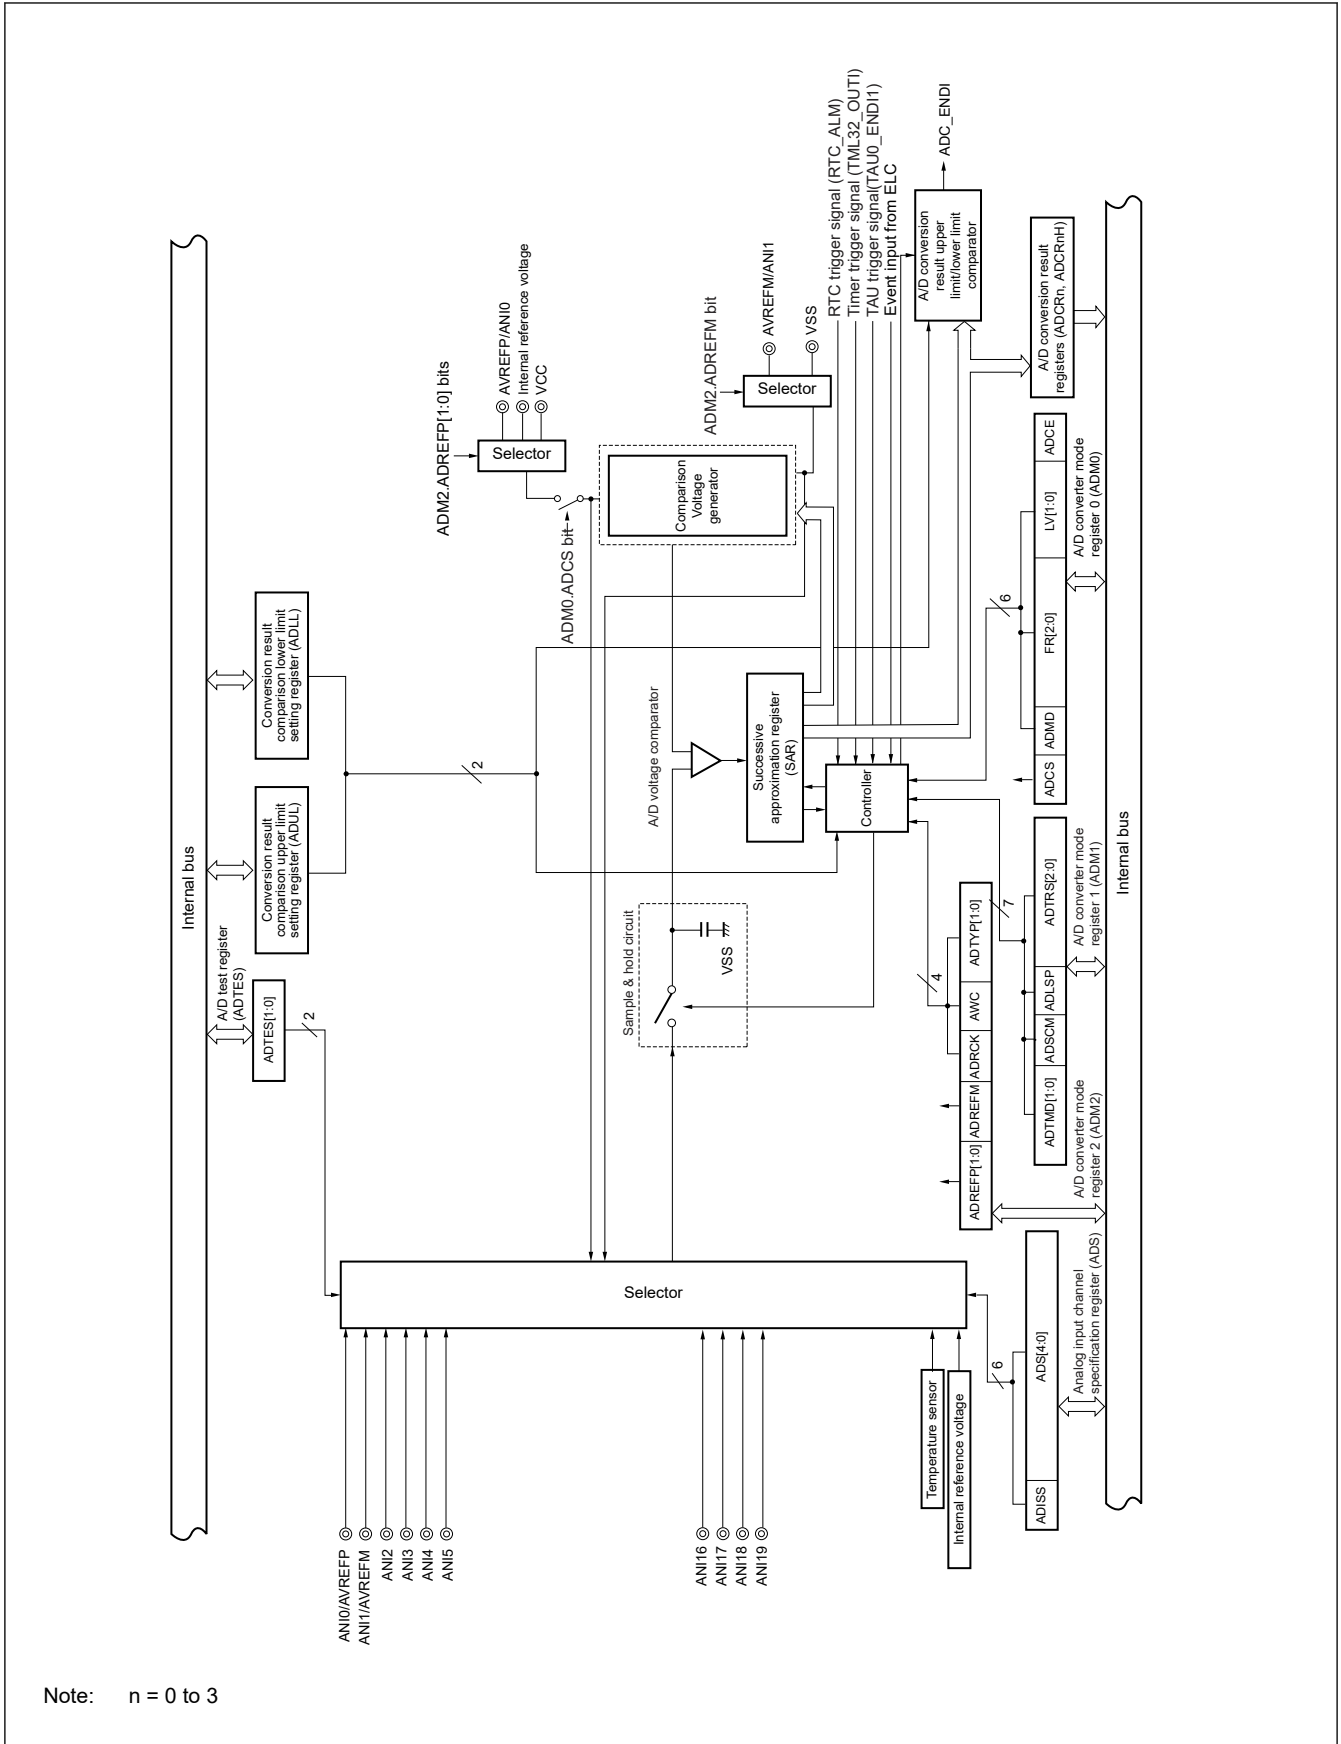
Internal bus

A/D test register (ADTES)

ADTES[1:0]

2

Conversion result comparison upper limit setting register (ADUL)

Conversion result comparison lower limit setting register (ADLL)

2

ADM0.ADCS bit

ADM2.ADREFP[1:0] bits

Selector

AVREFP/ANI0

Internal reference voltage

VCC

Comparison Voltage generator

ADM2.ADREFM bit

Selector

AVREFM/ANI1

VSS

RTC trigger signal (RTC_ALM)

Timer trigger signal (TML32_OUTI)

TAU trigger signal(TAU0_ENDI1)

Event input from ELC

A/D conversion result upper limit/lower limit comparator

ADC_ENDI

A/D conversion result registers (ADCRn, ADCRnH)

A/D voltage comparator

Successive approximation register (SAR)

Controller

Sample & hold circuit

VSS

ADCS | ADMD | FR[2:0] | LV[1:0] | ADCE

6

A/D converter mode register 0 (ADM0)

ADTRS[2:0]

7

A/D converter mode register 1 (ADM1)

ADTMD[1:0] | ADSCM | ADLSP

ADREFP[1:0] | ADREFM | ADRCK | AWC | ADTYP[1:0]

4

A/D converter mode register 2 (ADM2)

Internal bus

Selector

ANI0/AVREFP
ANI1/AVREFM
ANI2
ANI3
ANI4
ANI5

ANI16
ANI17
ANI18
ANI19

Temperature sensor

Internal reference voltage

6

ADISS | ADS[4:0]

Analog input channel specification register (ADS)

Note: n = 0 to 3